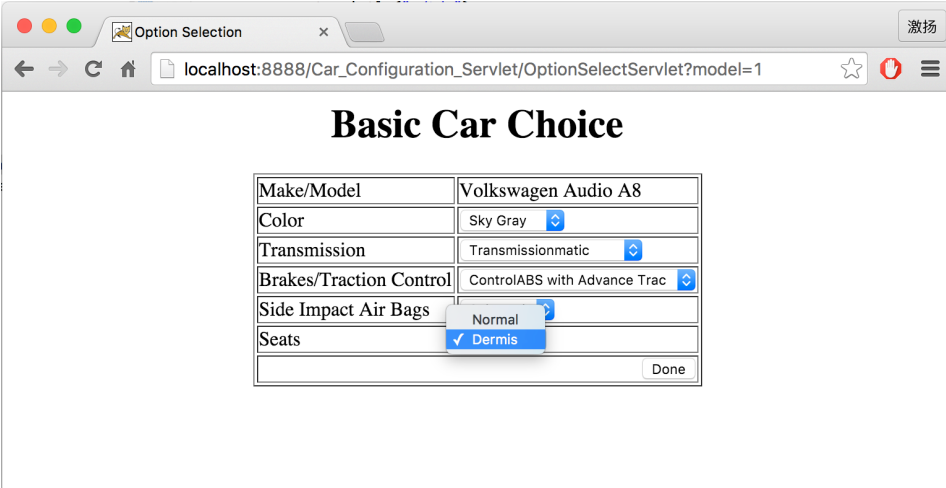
Option Selection ×

激扬

localhost:8888/Car_Configuration_Servlet/OptionSelectServlet?model=1

# Basic Car Choice

| Make/Model | Volkswagen Audio A8 |
|---|---|
| Color | Sky Gray |
| Transmission | Transmissionmatic |
| Brakes/Traction Control | ControlABS with Advance Trac |
| Side Impact Air Bags | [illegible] |
| Seats | |
| | Done |

Normal
✓ Dermis